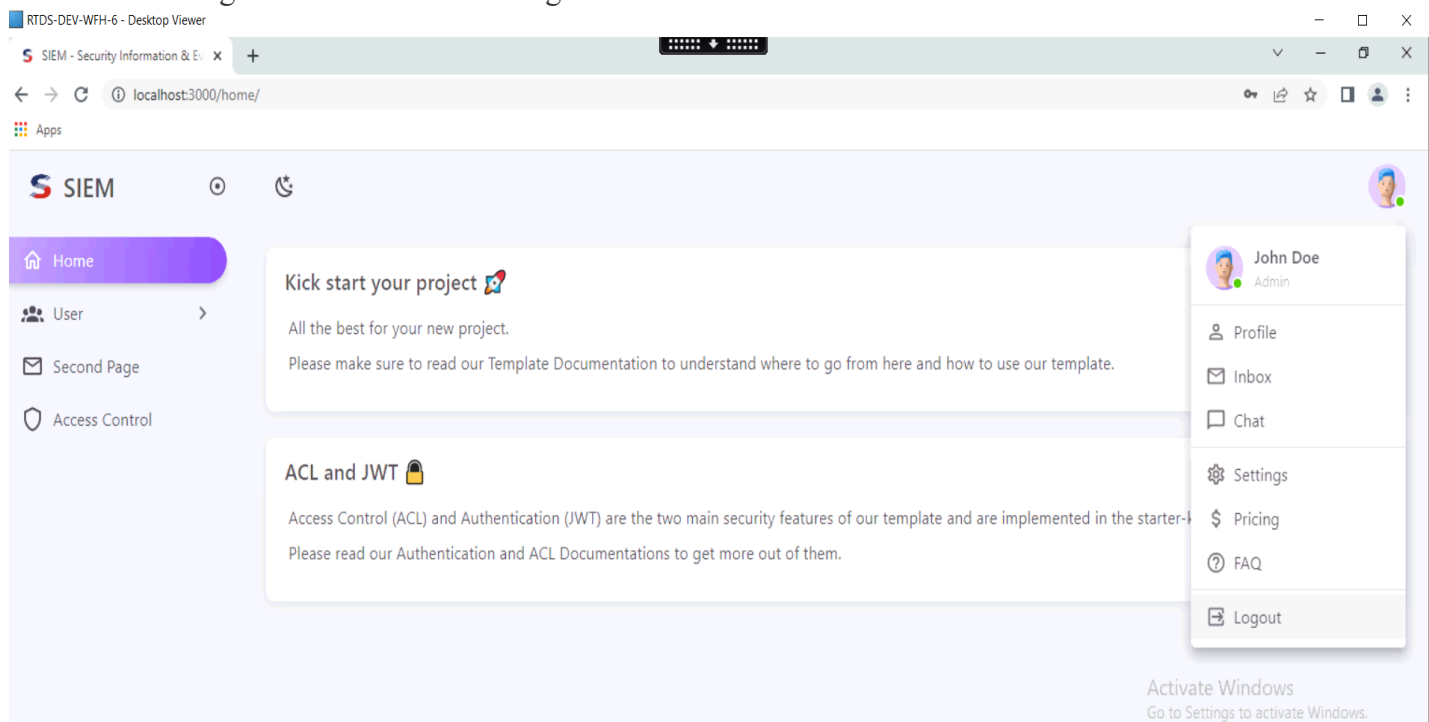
RTDS-DEV-WFH-6 - Desktop Viewer

SIEM - Security Information & Ev

localhost:3000/home/

Apps

SIEM

Home

User

Second Page

Access Control

Kick start your project 🚀

All the best for your new project.

Please make sure to read our Template Documentation to understand where to go from here and how to use our template.

ACL and JWT 🔒

Access Control (ACL) and Authentication (JWT) are the two main security features of our template and are implemented in the starter-k

Please read our Authentication and ACL Documentations to get more out of them.

John Doe
Admin

Profile

Inbox

Chat

Settings

Pricing

FAQ

Logout

Activate Windows
Go to Settings to activate Windows.